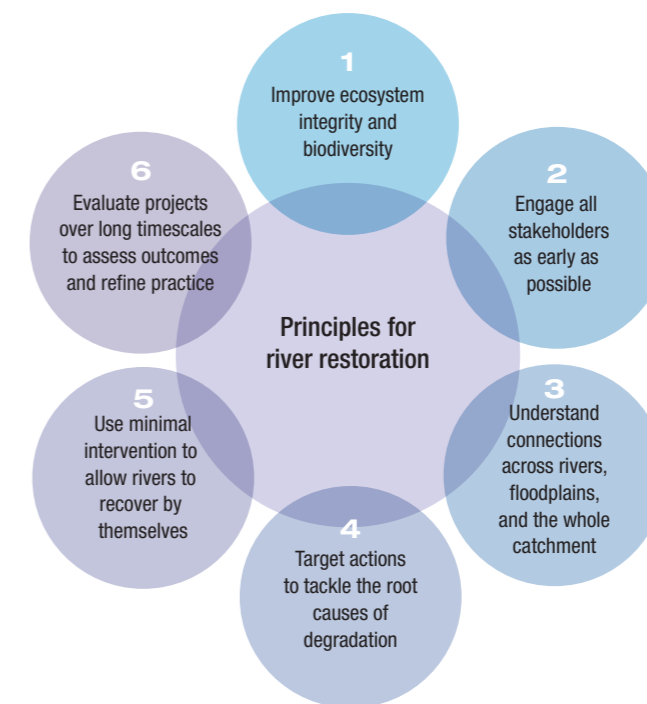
Principles for river restoration

1
Improve ecosystem integrity and biodiversity

2
Engage all stakeholders as early as possible

3
Understand connections across rivers, floodplains, and the whole catchment

4
Target actions to tackle the root causes of degradation

5
Use minimal intervention to allow rivers to recover by themselves

6
Evaluate projects over long timescales to assess outcomes and refine practice